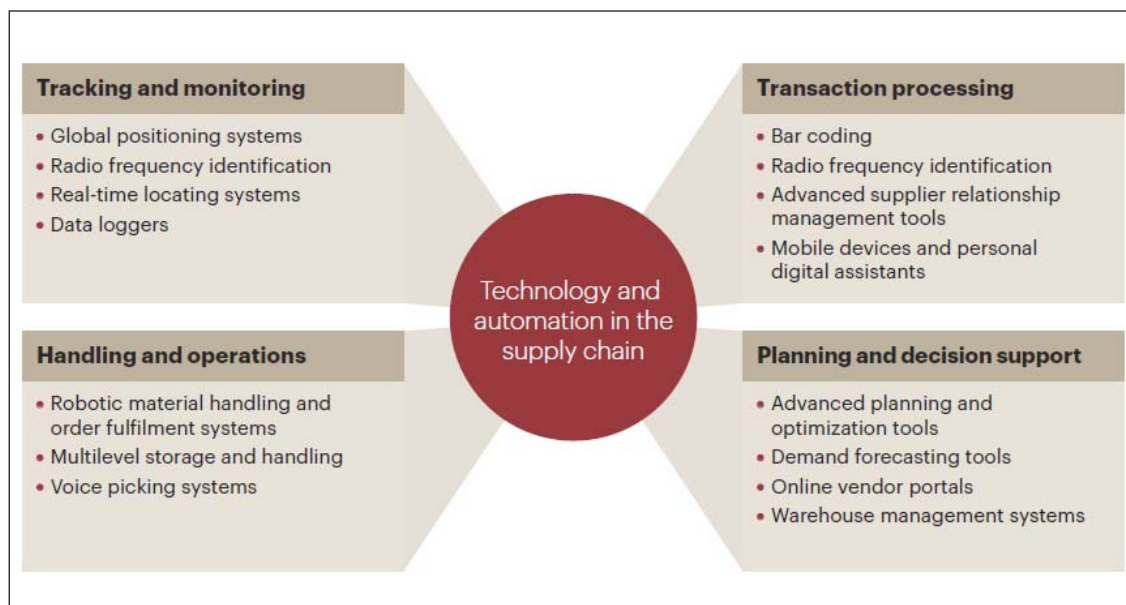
Tracking and monitoring
• Global positioning systems
• Radio frequency identification
• Real-time locating systems
• Data loggers

Transaction processing
• Bar coding
• Radio frequency identification
• Advanced supplier relationship management tools
• Mobile devices and personal digital assistants

Technology and automation in the supply chain

Handling and operations
• Robotic material handling and order fulfilment systems
• Multilevel storage and handling
• Voice picking systems

Planning and decision support
• Advanced planning and optimization tools
• Demand forecasting tools
• Online vendor portals
• Warehouse management systems